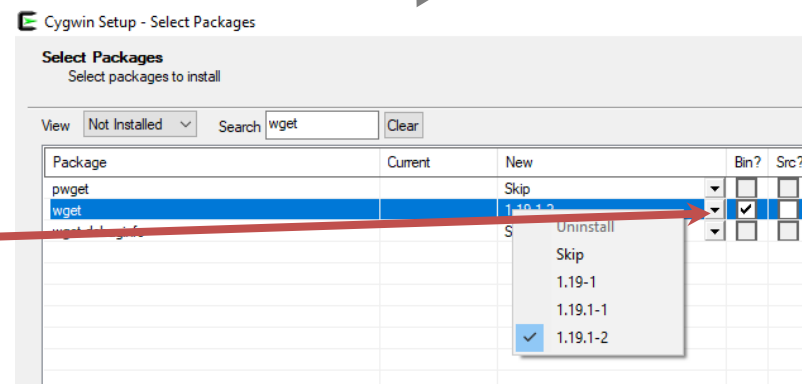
Cygwin Setup - Select Packages

Select Packages
Select packages to install

View Not Installed Search wget Clear

| Package | Current | New | Bin? | Src? |
|---|---|---|---|---|
| pwget | | Skip | | |
| wget | | 1.19.1-2 | ✓ | |
| wget-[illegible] | | S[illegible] | | |

Uninstall
Skip
1.19-1
1.19.1-1
1.19.1-2